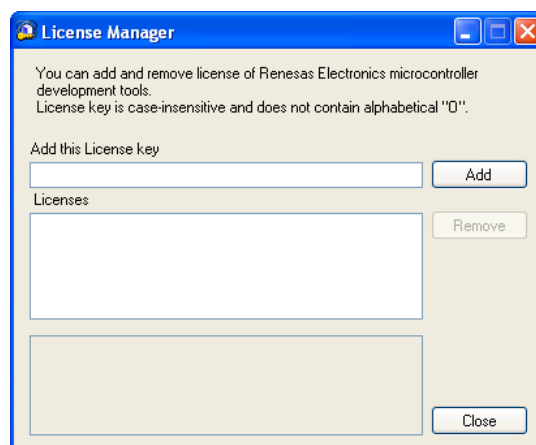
License Manager

You can add and remove license of Renesas Electronics microcontroller development tools.
License key is case-insensitive and does not contain alphabetical "O".

Add this License key

Add

Licenses

Remove

Close